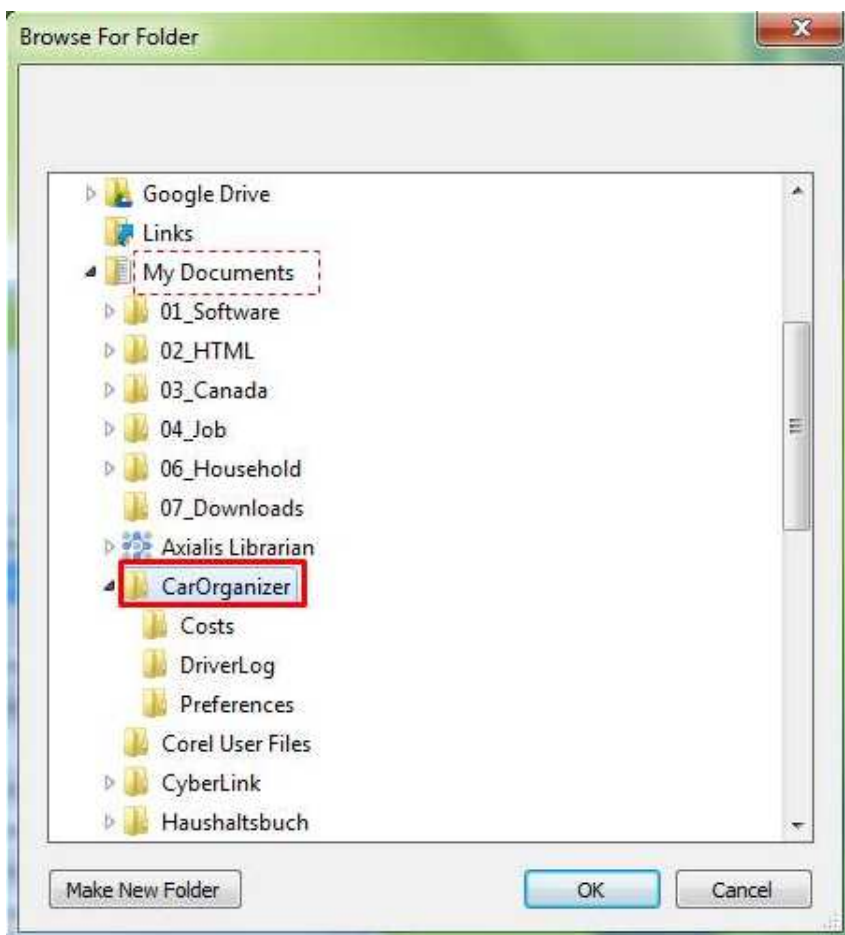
Browse For Folder

Google Drive
Links
My Documents
01_Software
02_HTML
03_Canada
04_Job
06_Household
07_Downloads
Axialis Librarian
CarOrganizer
Costs
DriverLog
Preferences
Corel User Files
CyberLink
Haushaltsbuch

Make New Folder
OK
Cancel